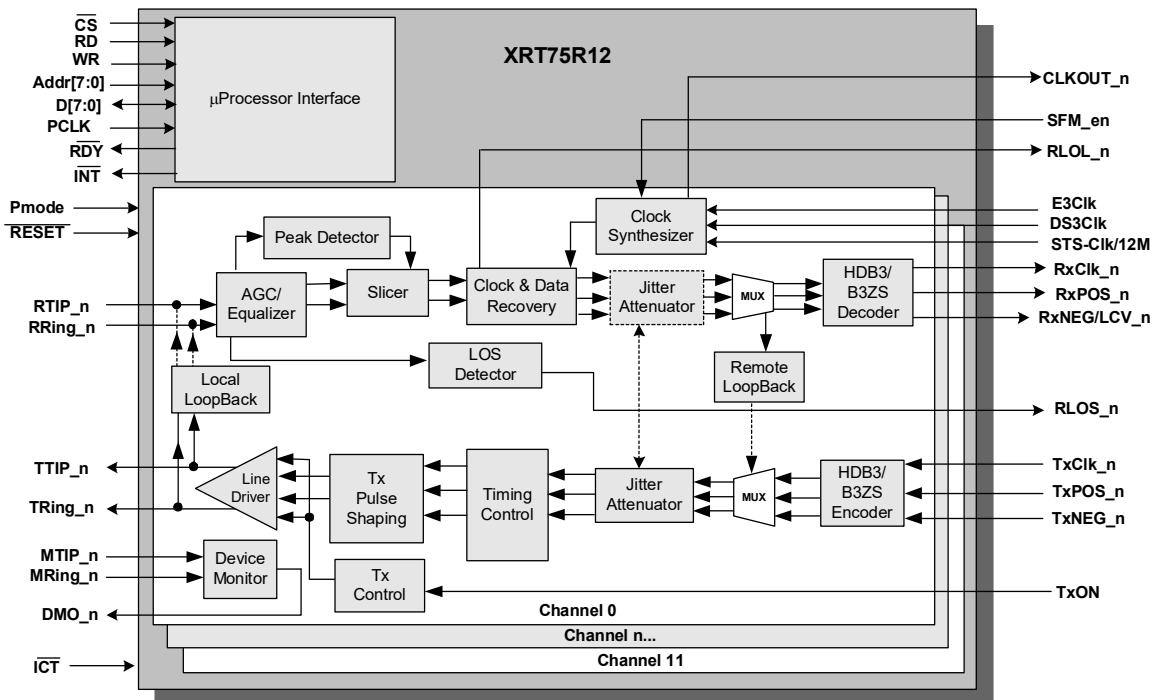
$\overline{CS}$
RD
WR
Addr[7:0]
D[7:0]
PCLK
$\overline{RDY}$
$\overline{INT}$

XRT75R12

μProcessor Interface

CLKOUT_n
SFM_en
RLOL_n

Pmode
$\overline{RESET}$

E3Clk
DS3Clk
STS-Clk/12M

Clock Synthesizer

Peak Detector

AGC/ Equalizer

Slicer

Clock & Data Recovery

Jitter Attenuator

MUX

HDB3/ B3ZS Decoder

RxClk_n
RxPOS_n
RxNEG/LCV_n

RTIP_n
RRing_n

LOS Detector

Remote LoopBack

Local LoopBack

RLOS_n

TTIP_n
TRing_n

Line Driver

Tx Pulse Shaping

Timing Control

Jitter Attenuator

MUX

HDB3/ B3ZS Encoder

TxClk_n
TxPOS_n
TxNEG_n

MTIP_n
MRing_n

Device Monitor

Tx Control

TxON

DMO_n

Channel 0
Channel n...
Channel 11

$\overline{ICT}$